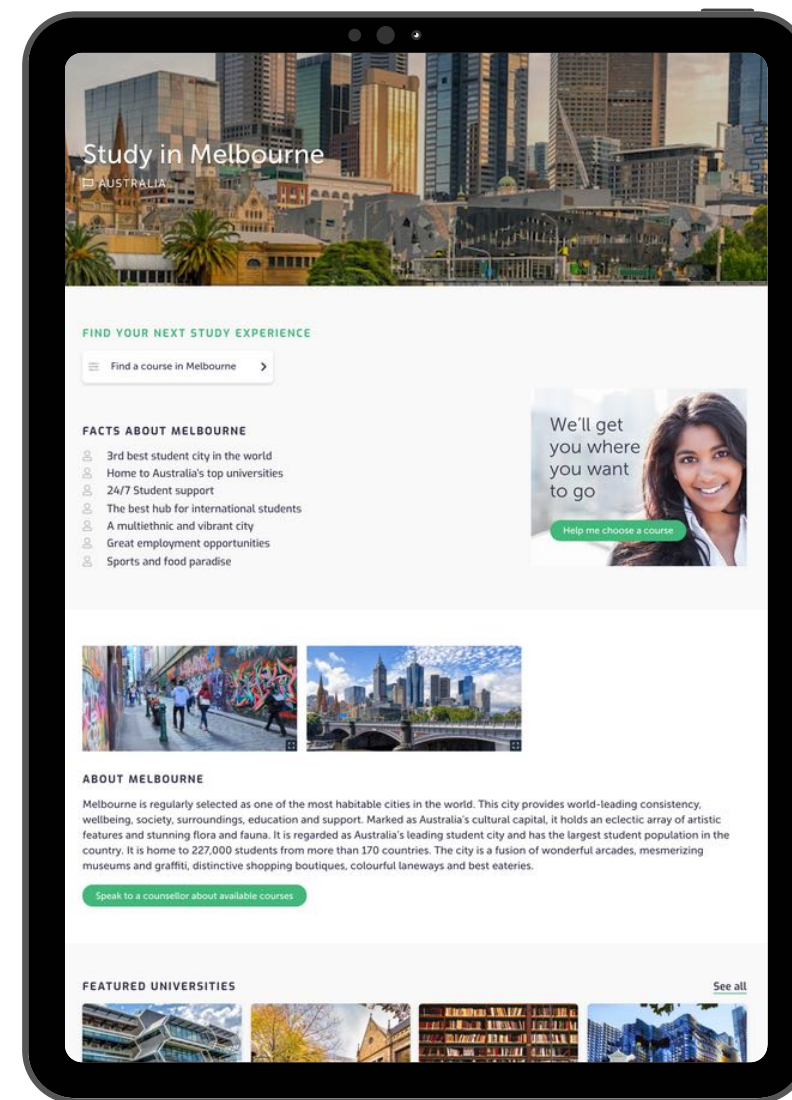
Study in Melbourne

AUSTRALIA

FIND YOUR NEXT STUDY EXPERIENCE

Find a course in Melbourne

FACTS ABOUT MELBOURNE

3rd best student city in the world
Home to Australia's top universities
24/7 Student support
The best hub for international students
A multiethnic and vibrant city
Great employment opportunities
Sports and food paradise

We'll get you where you want to go

Help me choose a course

ABOUT MELBOURNE

Melbourne is regularly selected as one of the most habitable cities in the world. This city provides world-leading consistency, wellbeing, society, surroundings, education and support. Marked as Australia's cultural capital, it holds an eclectic array of artistic features and stunning flora and fauna. It is regarded as Australia's leading student city and has the largest student population in the country. It is home to 227,000 students from more than 170 countries. The city is a fusion of wonderful arcades, mesmerizing museums and graffiti, distinctive shopping boutiques, colourful laneways and best eateries.

Speak to a counsellor about available courses

FEATURED UNIVERSITIES

See all